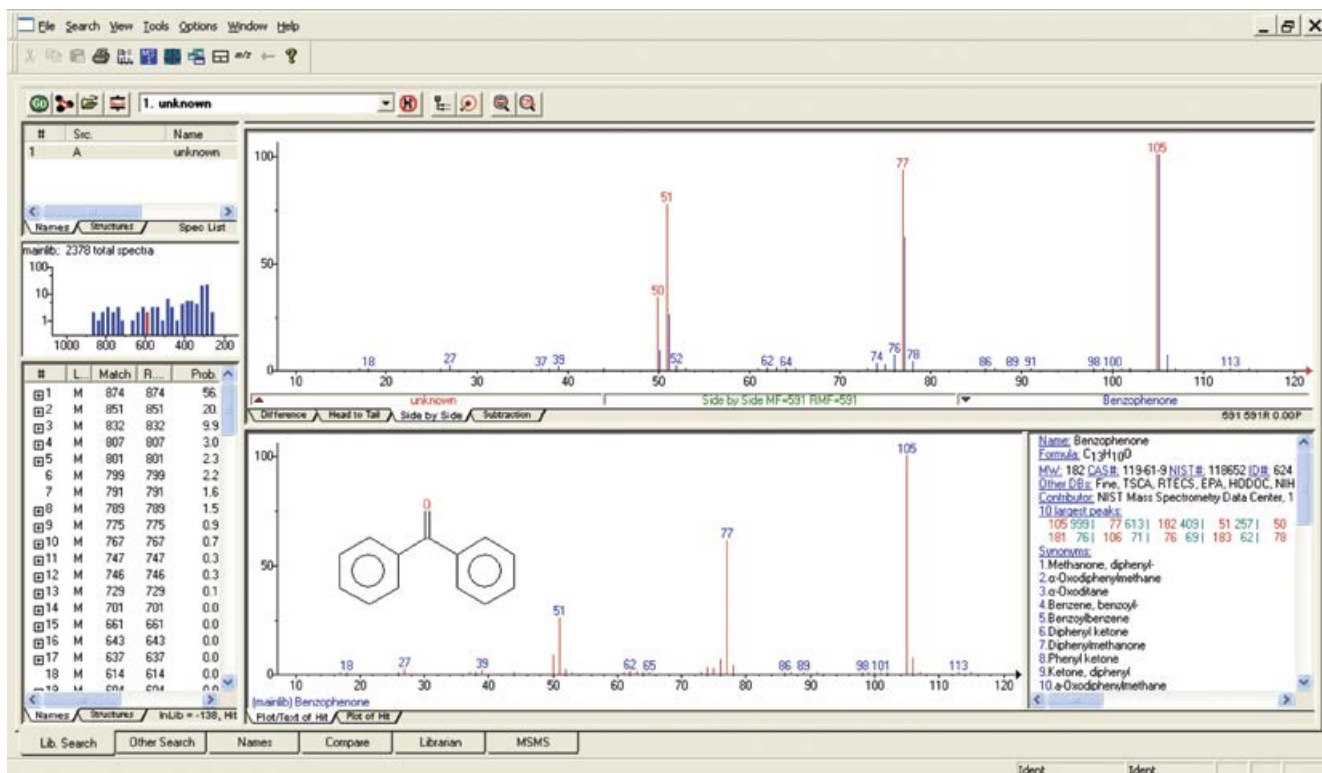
File Search View Tools Options Window Help

1. unknown

| # | Src. | Name |
|---|---|---|
| 1 | A | unknown |

Names Structures Spec List

mainlib; 2378 total spectra

100
10
1
1000 800 600 400 200

| # | L. | Match | R... | Prob. |
|---|---|---|---|---|
| 1 | M | 874 | 874 | 56. |
| 2 | M | 851 | 851 | 20. |
| 3 | M | 832 | 832 | 9.9 |
| 4 | M | 807 | 807 | 3.0 |
| 5 | M | 801 | 801 | 2.3 |
| 6 | M | 799 | 799 | 2.2 |
| 7 | M | 791 | 791 | 1.6 |
| 8 | M | 789 | 789 | 1.5 |
| 9 | M | 775 | 775 | 0.9 |
| 10 | M | 767 | 767 | 0.7 |
| 11 | M | 747 | 747 | 0.3 |
| 12 | M | 746 | 746 | 0.3 |
| 13 | M | 729 | 729 | 0.1 |
| 14 | M | 701 | 701 | 0.0 |
| 15 | M | 661 | 661 | 0.0 |
| 16 | M | 643 | 643 | 0.0 |
| 17 | M | 637 | 637 | 0.0 |
| 18 | M | 614 | 614 | 0.0 |

Names Structures InLib = -138, Hit

100
50
0
18 27 37 39 50 51 52 62 64 74 76 77 78 86 89 91 98 100 105 113
10 20 30 40 50 60 70 80 90 100 110 120

unknown Side by Side MF=591 RMF=591 Benzophenone

Difference Head to Tail Side by Side Subtraction 591 591R 0.00P

100
50
0
O
18 27 39 51 62 65 77 86 89 98 101 105 113
10 20 30 40 50 60 70 80 90 100 110 120

(mainlib) Benzophenone

Plot/Text of Hit Plot of Hit

Name: Benzophenone
Formula: $C_{13}H_{10}O$
MW: 182 CAS#: 119-61-9 NIST#: 118652 ID#: 624
Other DBs: Fine, TSCA, RTECS, EPA, HODOC, NIH
Contributor: NIST Mass Spectrometry Data Center, 1
10 largest peaks:
105 999 | 77 613 | 182 409 | 51 257 | 50
181 76 | 106 71 | 76 69 | 183 62 | 78
Synonyms:
1.Methanone, diphenyl-
2.α-Oxodiphenylmethane
3.α-Oxoditane
4.Benzene, benzoyl-
5.Benzoylbenzene
6.Diphenyl ketone
7.Diphenylmethanone
8.Phenyl ketone
9.Ketone, diphenyl
10.a-Oxodiphenylmethane

Lib. Search Other Search Names Compare Librarian MSMS

Ident Ident